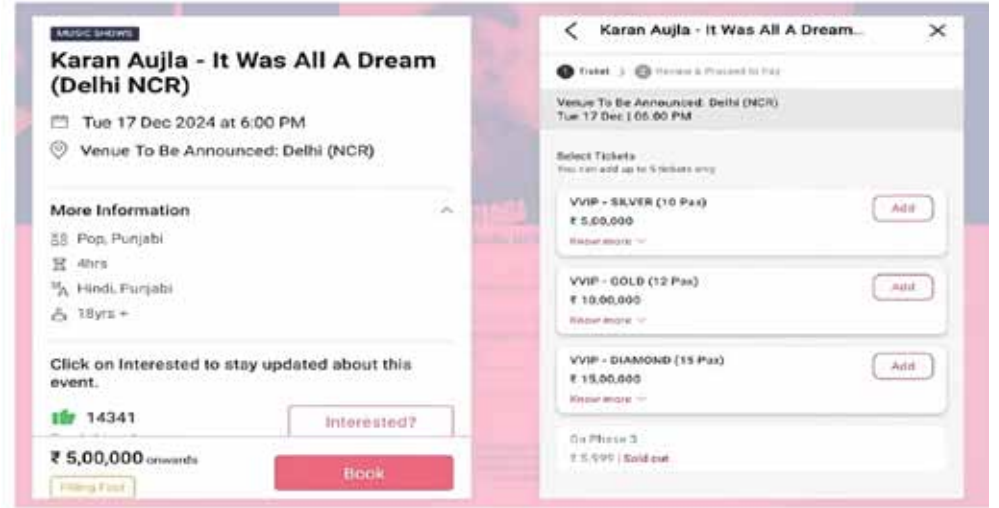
MUSIC SHOWS

Karan Aujla - It Was All A Dream (Delhi NCR)

Tue 17 Dec 2024 at 6:00 PM

Venue To Be Announced: Delhi (NCR)

More Information

Pop, Punjabi

4hrs

Hindi, Punjabi

18yrs +

Click on Interested to stay updated about this event.

14341

Interested?

₹ 5,00,000 onwards

Filling Fast

Book

Karan Aujla - It Was All A Dream...

Ticket > Review & Proceed to Pay

Venue To Be Announced: Delhi (NCR)
Tue 17 Dec | 06:00 PM

Select Tickets
You can add up to 5 tickets only

VVIP - SILVER (10 Pax)
₹ 5,00,000
Know more

Add

VVIP - GOLD (12 Pax)
₹ 10,00,000
Know more

Add

VVIP - DIAMOND (15 Pax)
₹ 15,00,000
Know more

Add

Ga Phase 3
₹ 5,999 | Sold out